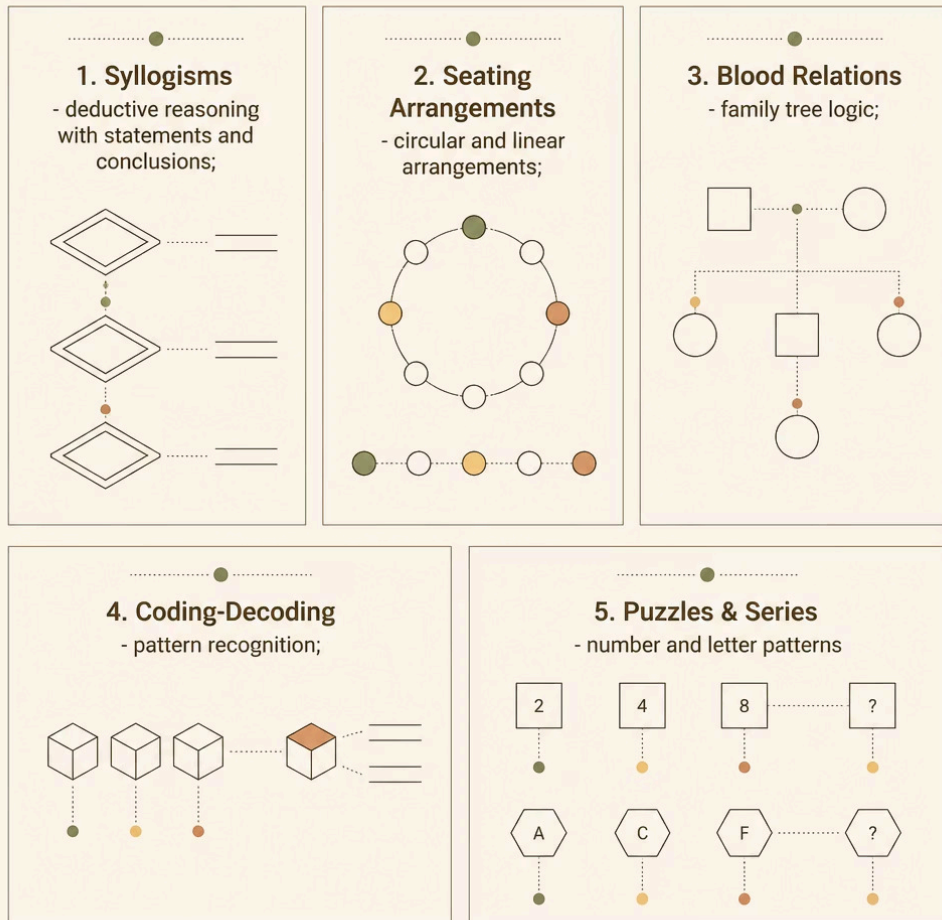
1. Syllogisms
- deductive reasoning with statements and conclusions;

2. Seating Arrangements
- circular and linear arrangements;

3. Blood Relations
- family tree logic;

4. Coding-Decoding
- pattern recognition;

5. Puzzles & Series
- number and letter patterns

2

4

8

?

A

C

F

?